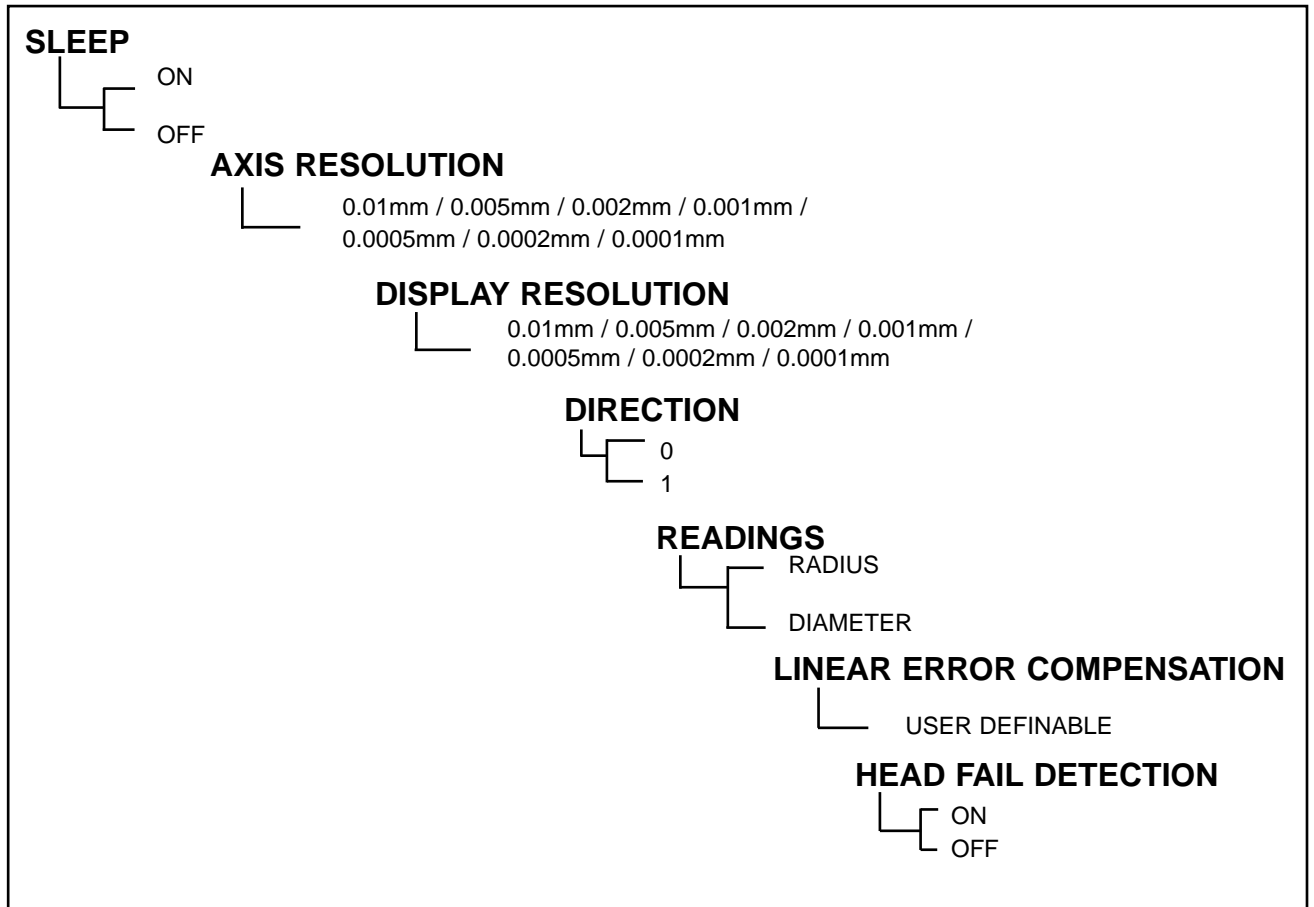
SLEEP

ON

OFF

AXIS RESOLUTION

0.01mm / 0.005mm / 0.002mm / 0.001mm / 0.0005mm / 0.0002mm / 0.0001mm

DISPLAY RESOLUTION

0.01mm / 0.005mm / 0.002mm / 0.001mm / 0.0005mm / 0.0002mm / 0.0001mm

DIRECTION

0

1

READINGS

RADIUS

DIAMETER

LINEAR ERROR COMPENSATION

USER DEFINABLE

HEAD FAIL DETECTION

ON

OFF